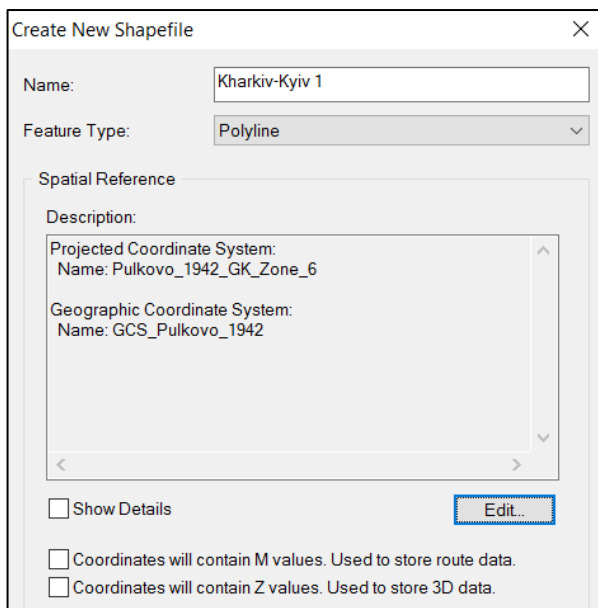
Create New Shapefile

Name: Kharkiv-Kyiv 1

Feature Type: Polyline

Spatial Reference

Description:

Projected Coordinate System:
Name: Pulkovo_1942_GK_Zone_6

Geographic Coordinate System:
Name: GCS_Pulkovo_1942

Show Details

Edit...

Coordinates will contain M values. Used to store route data.

Coordinates will contain Z values. Used to store 3D data.